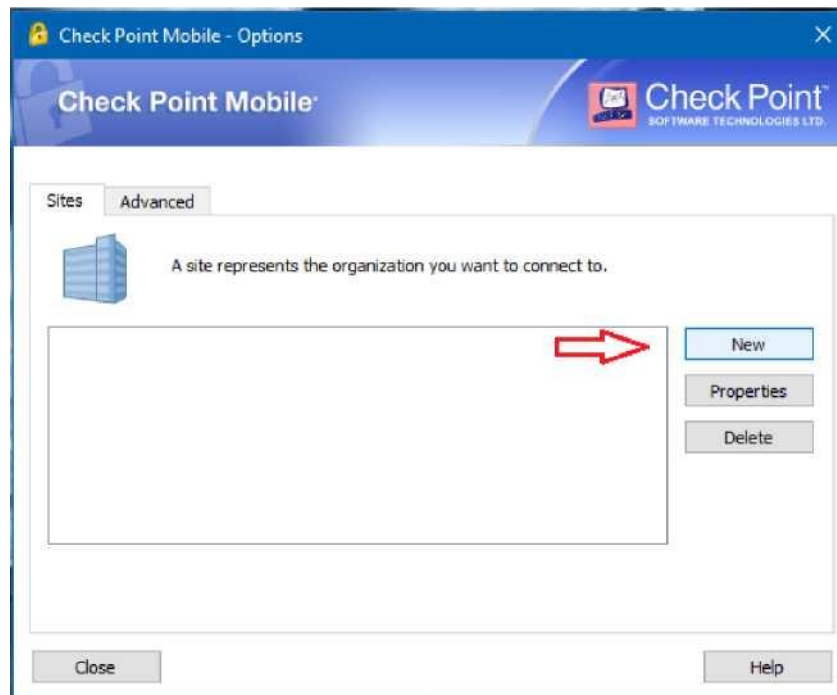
Check Point Mobile - Options

×

Check Point Mobile

Check Point
SOFTWARE TECHNOLOGIES LTD.

Sites

Advanced

A site represents the organization you want to connect to.

New

Properties

Delete

Close

Help